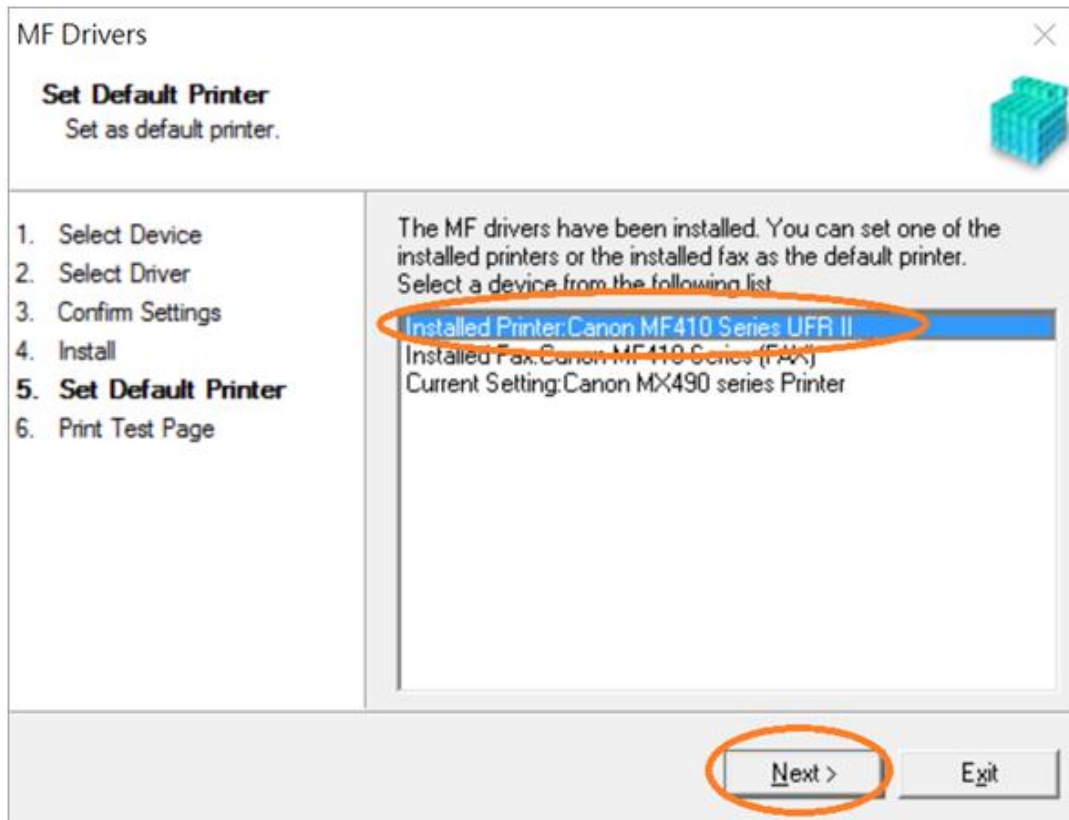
MF Drivers

Set Default Printer
Set as default printer.

1. Select Device
2. Select Driver
3. Confirm Settings
4. Install
5. Set Default Printer
6. Print Test Page

The MF drivers have been installed. You can set one of the installed printers or the installed fax as the default printer. Select a device from the following list.

Installed Printer:Canon MF410 Series UFR II
Installed Fax:Canon MF410 Series (FAX)
Current Setting:Canon MX490 series Printer

Next >
Exit